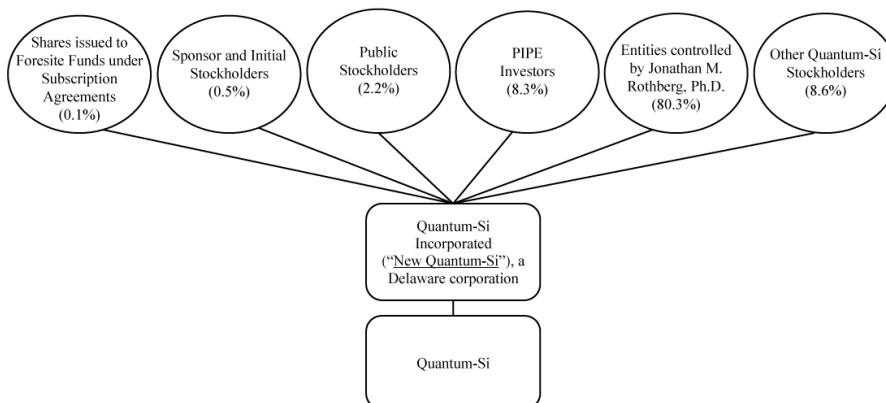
Shares issued to Foresite Funds under Subscription Agreements (0.1%)

Sponsor and Initial Stockholders (0.5%)

Public Stockholders (2.2%)

PIPE Investors (8.3%)

Entities controlled by Jonathan M. Rothberg, Ph.D. (80.3%)

Other Quantum-Si Stockholders (8.6%)

Quantum-Si Incorporated ("New Quantum-Si"), a Delaware corporation

Quantum-Si